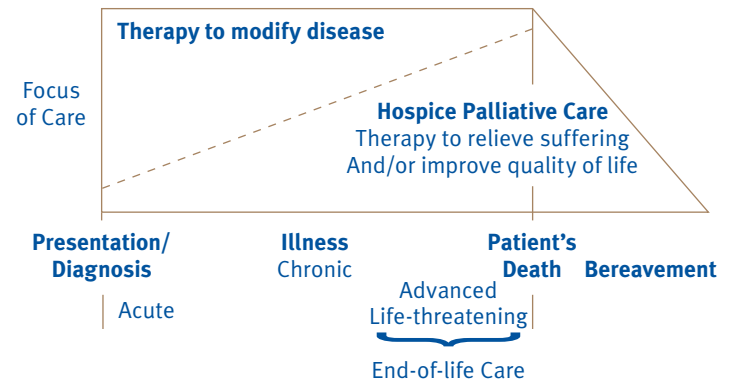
Therapy to modify disease

Focus of Care

Hospice Palliative Care
Therapy to relieve suffering
And/or improve quality of life

Presentation/ Diagnosis

Illness
Chronic

Patient's Death

Bereavement

Acute

Advanced
Life-threatening

End-of-life Care